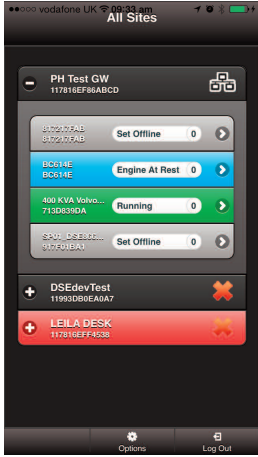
●●○○○ vodafone UK 09:33 am
All Sites

PH Test GW
117816EF86ABCD

817217FAB
817217FAB
Set Offline 0

BC614E
BC614E
Engine At Rest 0

400 KVA Volvo...
713D839DA
Running 0

SPAL DSE802...
917F91BA1
Set Offline 0

DSEdevTest
11993DB0EA0A7

LEILA DESK
117816EFF4538

Options
Log Out